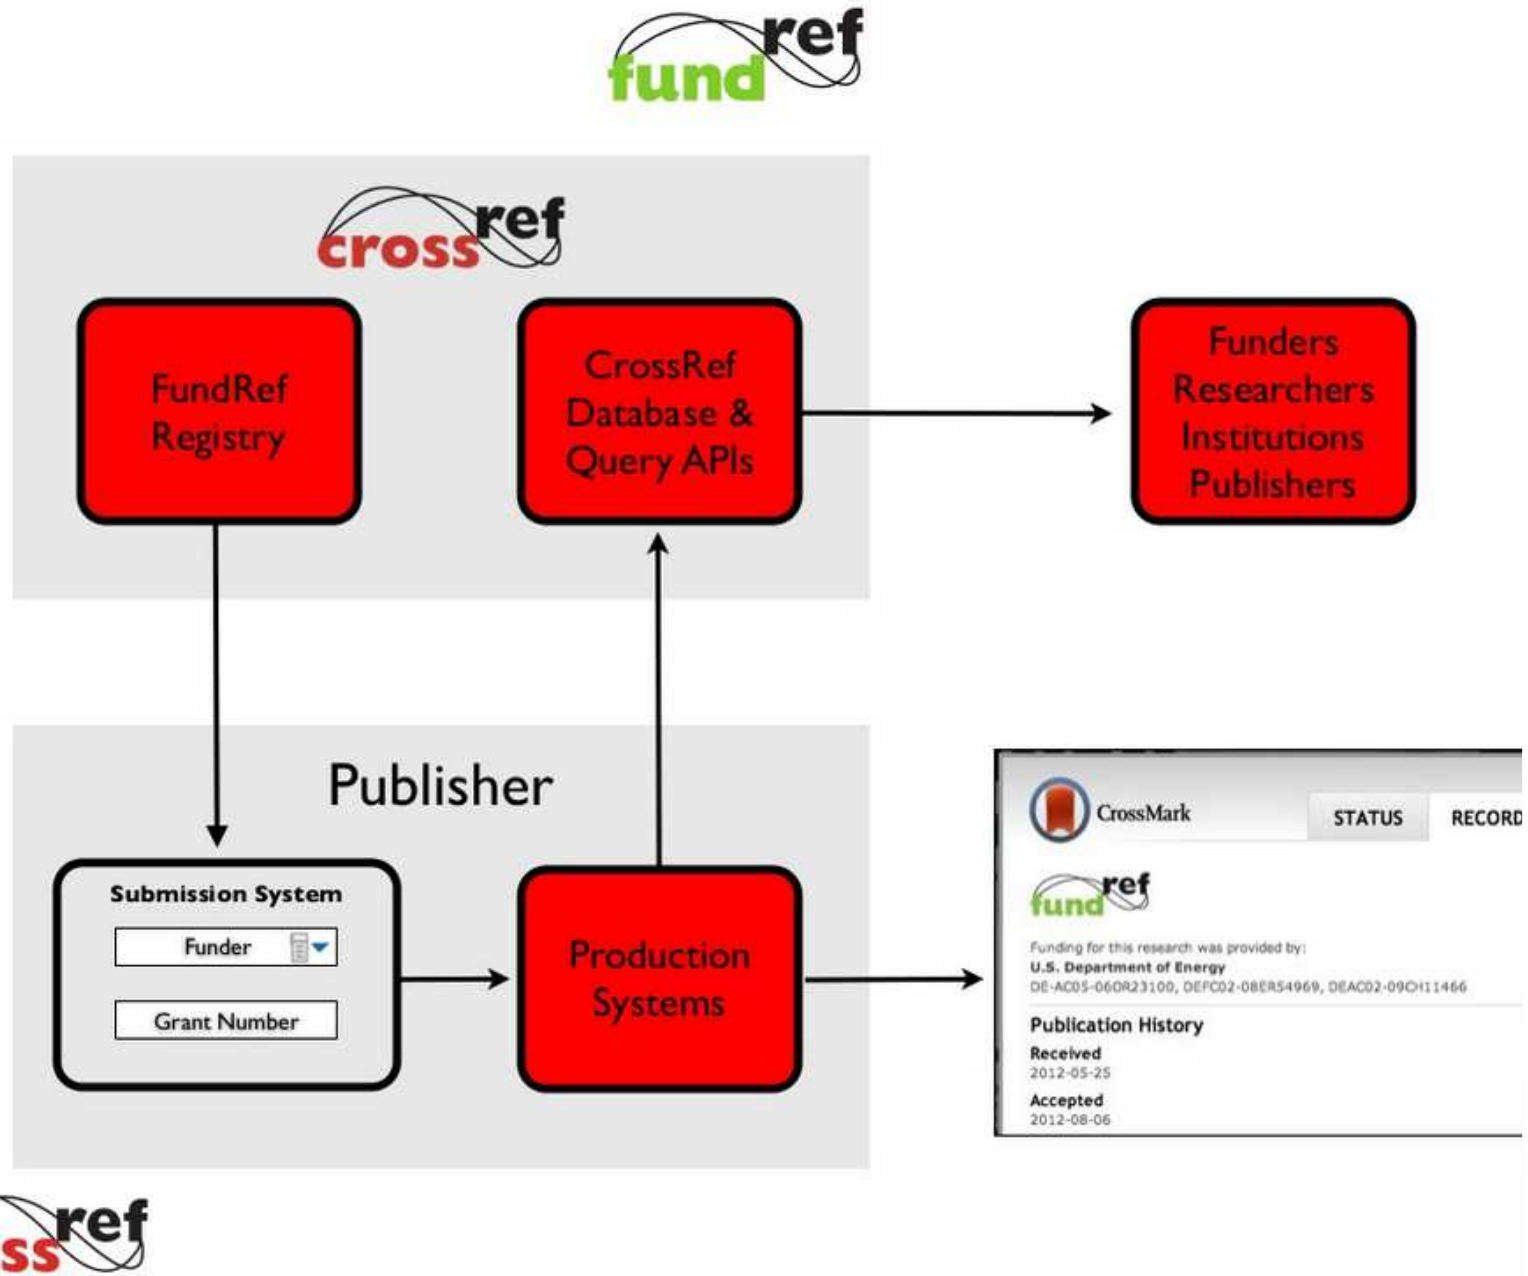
fundref

crossref

FundRef Registry

CrossRef Database & Query APIs

Funders Researchers Institutions Publishers

Publisher

Submission System

Funder

Grant Number

Production Systems

CrossMark

STATUS

RECORD

fundref

Funding for this research was provided by:

U.S. Department of Energy

DE-AC05-06OR23100, DEFC02-08ER54969, DEAC02-09CH11466

Publication History

Received

2012-05-25

Accepted

2012-08-06

ssref